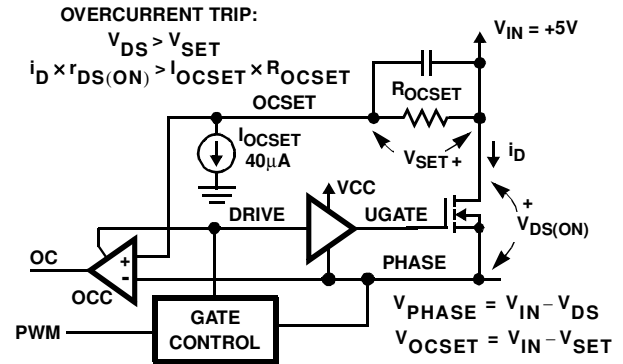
OVERCURRENT TRIP:

$V_{DS} > V_{SET}$

$i_D \times r_{DS(ON)} > I_{OCSET} \times R_{OCSET}$

OCSET

$V_{IN} = +5V$

$R_{OCSET}$

$I_{OCSET}$ $40\mu A$

$V_{SET}$ +

$i_D$

VCC

DRIVE

UGATE

+

$V_{DS(ON)}$

OC

+

-

OCC

PHASE

PWM

GATE CONTROL

$V_{PHASE} = V_{IN} - V_{DS}$

$V_{OCSET} = V_{IN} - V_{SET}$